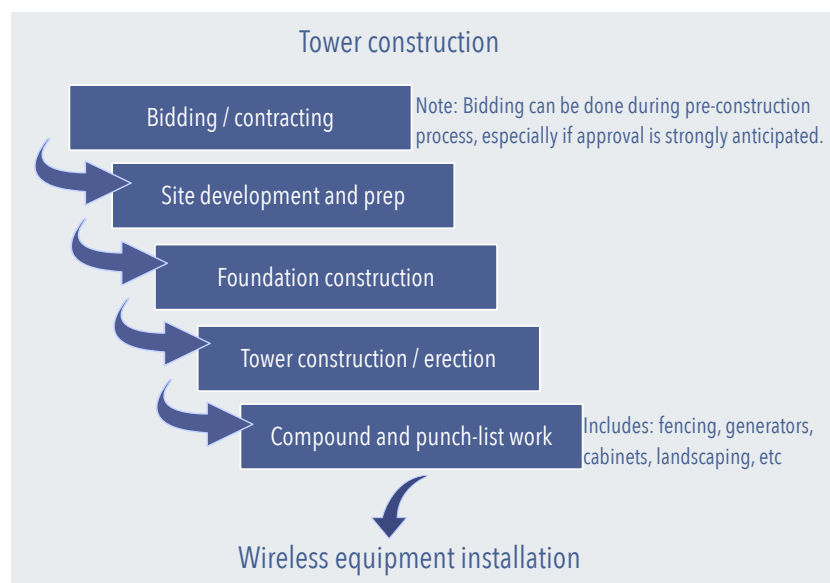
Tower construction

Bidding / contracting

Note: Bidding can be done during pre-construction process, especially if approval is strongly anticipated.

Site development and prep

Foundation construction

Tower construction / erection

Compound and punch-list work

Includes: fencing, generators, cabinets, landscaping, etc

Wireless equipment installation